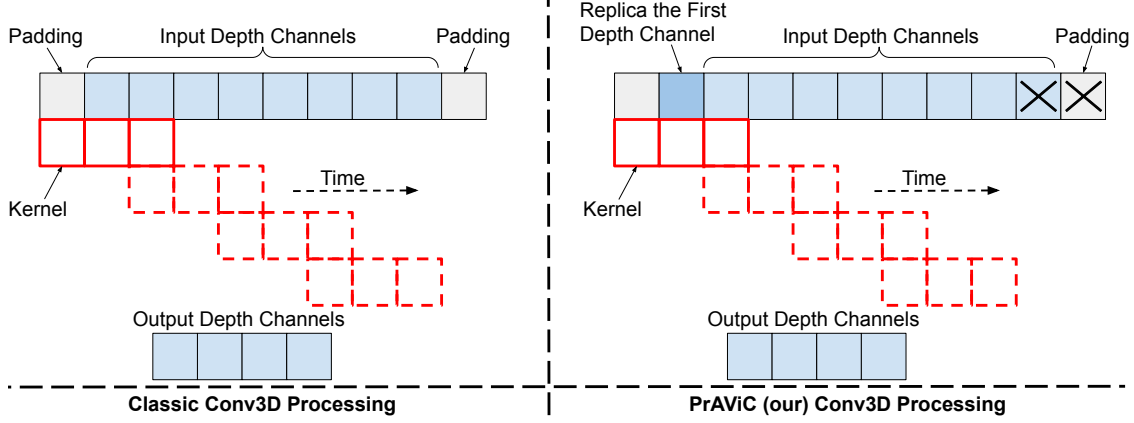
Padding
Input Depth Channels
Padding
Kernel
Time
Output Depth Channels
Classic Conv3D Processing

Replica the First Depth Channel
Input Depth Channels
Padding
Kernel
Time
Output Depth Channels
PrAViC (our) Conv3D Processing